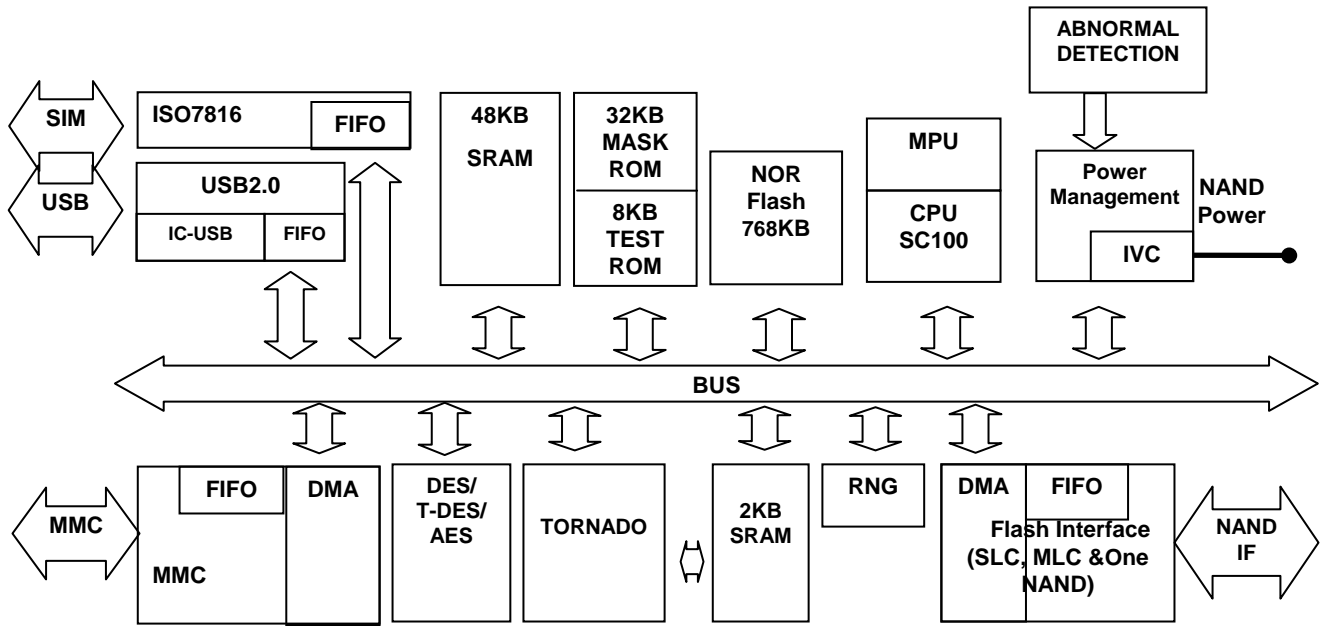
ABNORMAL DETECTION

SIM

USB

ISO7816

FIFO

USB2.0

IC-USB

FIFO

48KB SRAM

32KB MASK ROM

8KB TEST ROM

NOR Flash 768KB

MPU

CPU SC100

Power Management

NAND Power

IVC

BUS

MMC

FIFO

DMA

MMC

DES/ T-DES/ AES

TORNADO

2KB SRAM

RNG

DMA

FIFO

Flash Interface (SLC, MLC &One NAND)

NAND IF